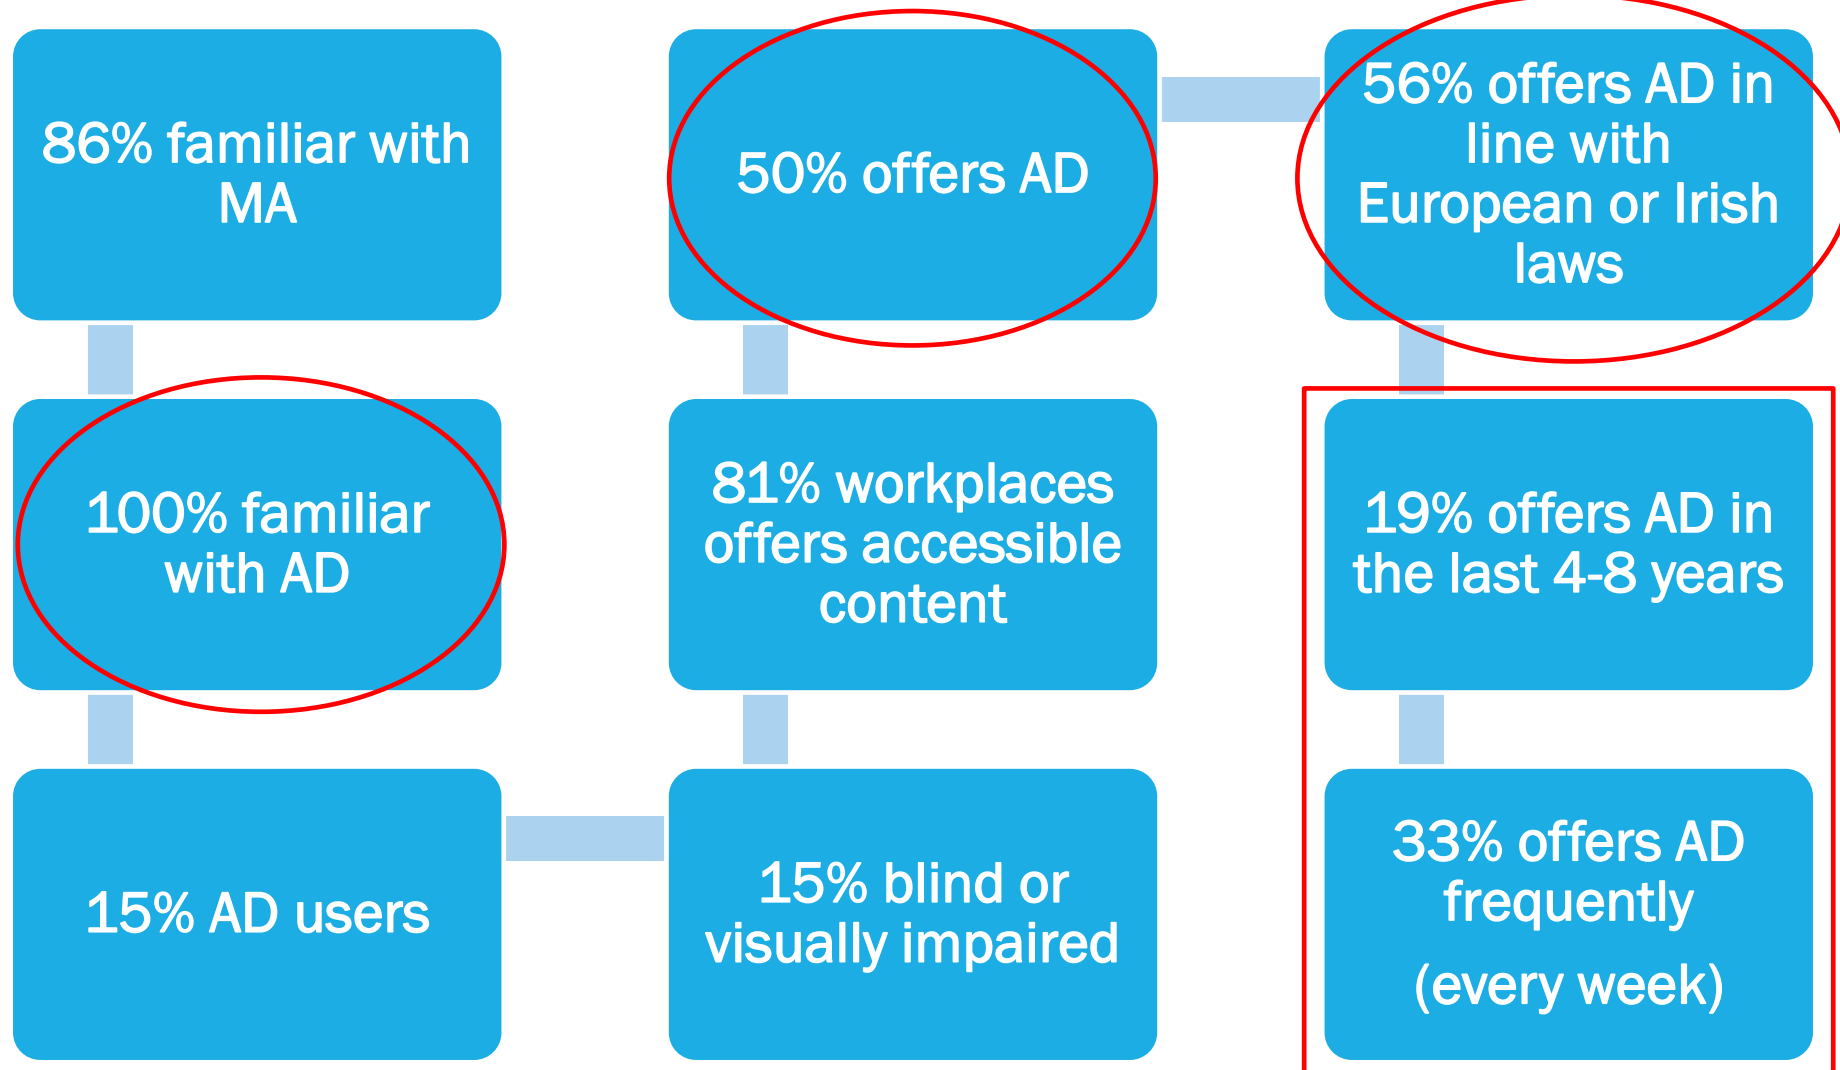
86% familiar with MA

100% familiar with AD

15% AD users

15% blind or visually impaired

81% workplaces offers accessible content

50% offers AD

56% offers AD in line with European or Irish laws

19% offers AD in the last 4-8 years

33% offers AD frequently

(every week)